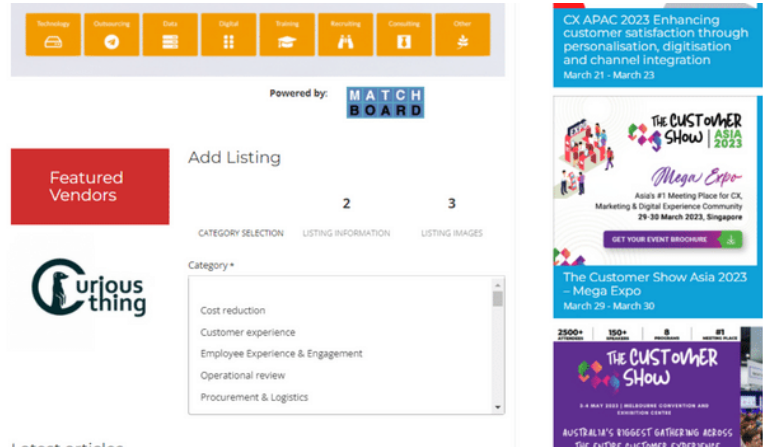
Technology Outsourcing Data Digital Training Recruiting Consulting Other

Powered by: MATCH BOARD

Featured Vendors

curious thing

Add Listing

CATEGORY SELECTION

2
LISTING INFORMATION

3
LISTING IMAGES

Category *

Cost reduction
Customer experience
Employee Experience & Engagement
Operational review
Procurement & Logistics

CX APAC 2023 Enhancing customer satisfaction through personalisation, digitisation and channel integration
March 21 - March 23

THE CUSTOMER SHOW | ASIA 2023
Mega Expo
Asia's #1 Meeting Place for CX, Marketing & Digital Experience Community
29-30 March 2023, Singapore
GET YOUR EVENT BROCHURE

The Customer Show Asia 2023 – Mega Expo
March 29 - March 30

2500+ ATTENDEES 150+ SPEAKERS 8 PROGRAMS #1 MEETING PLACE

THE CUSTOMER SHOW
3-4 MAY 2023 | MELBOURNE CONVENTION AND EXHIBITION CENTRE
AUSTRALIA'S BIGGEST GATHERING ACROSS THE ENTIRE CUSTOMER EXPERIENCE